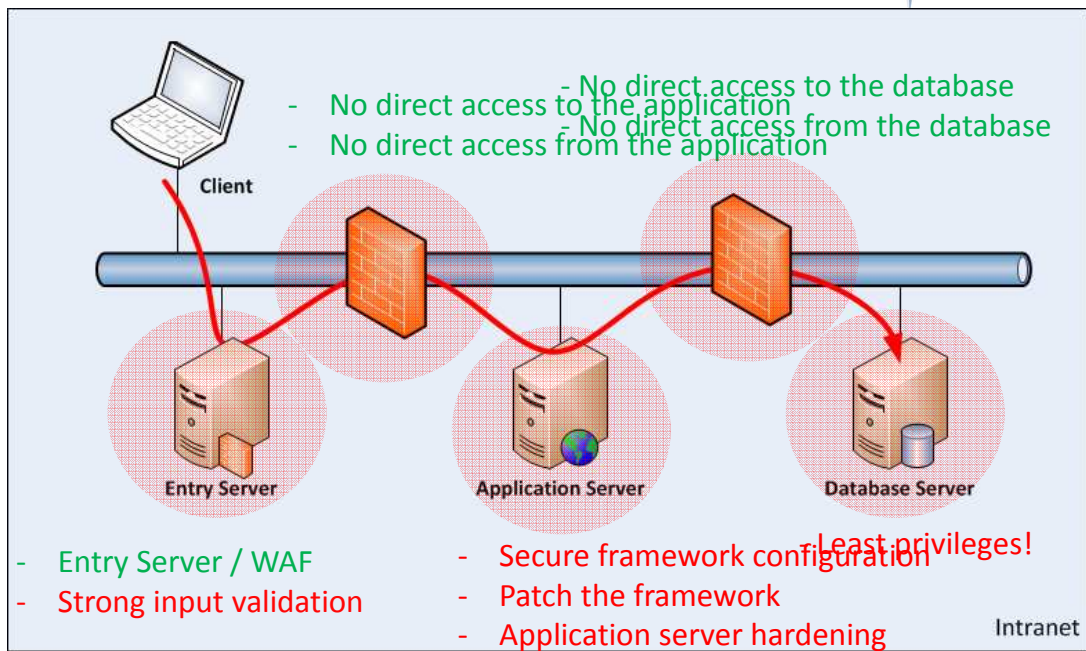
- No direct access to the database
- No direct access from the database

- No direct access to the application
- No direct access from the application

Client

Entry Server

Application Server

Database Server

- Least privileges!

- Entry Server / WAF
- Strong input validation

- Secure framework configuration
- Patch the framework
- Application server hardening

Intranet